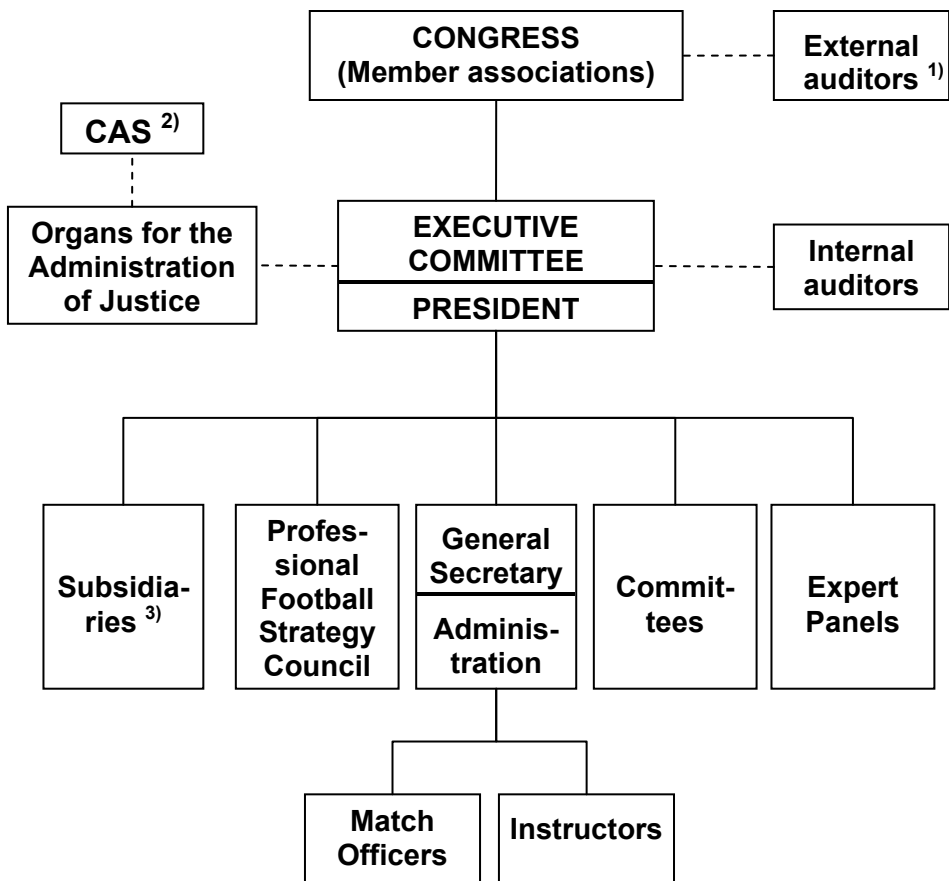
CONGRESS
(Member associations)

External auditors $^{1)}$

CAS $^{2)}$

Organs for the Administration of Justice

EXECUTIVE COMMITTEE

PRESIDENT

Internal auditors

Subsidiaries $^{3)}$

Professional Football Strategy Council

General Secretary

Administration

Committees

Expert Panels

Match Officers

Instructors